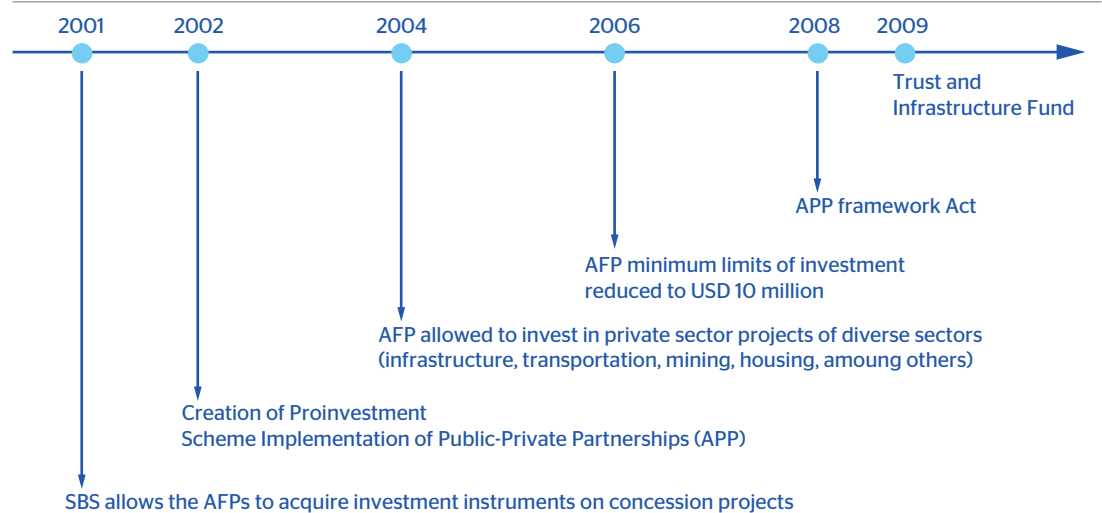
2001 2002 2004 2006 2008 2009

Trust and Infrastructure Fund

APP framework Act

AFP minimum limits of investment reduced to USD 10 million

AFP allowed to invest in private sector projects of diverse sectors (infrastructure, transportation, mining, housing, amoung others)

Creation of Proinvestment
Scheme Implementation of Public-Private Partnerships (APP)

SBS allows the AFPs to acquire investment instruments on concession projects